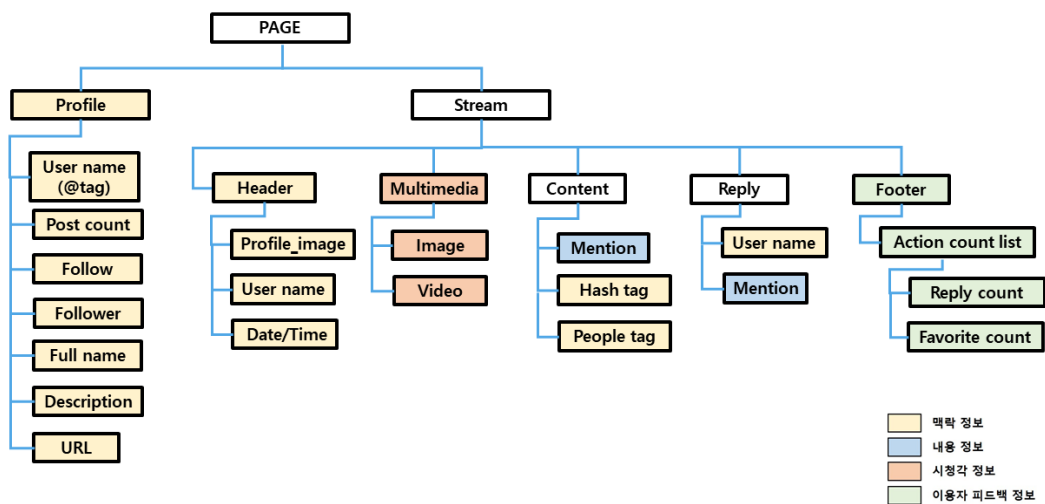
PAGE

Profile

User name (@tag)

Post count

Follow

Follower

Full name

Description

URL

Stream

Header

Profile_image

User name

Date/Time

Multimedia

Image

Video

Content

Mention

Hash tag

People tag

Reply

User name

Mention

Footer

Action count list

Reply count

Favorite count

맥락 정보
내용 정보
시청각 정보
이용자 피드백 정보